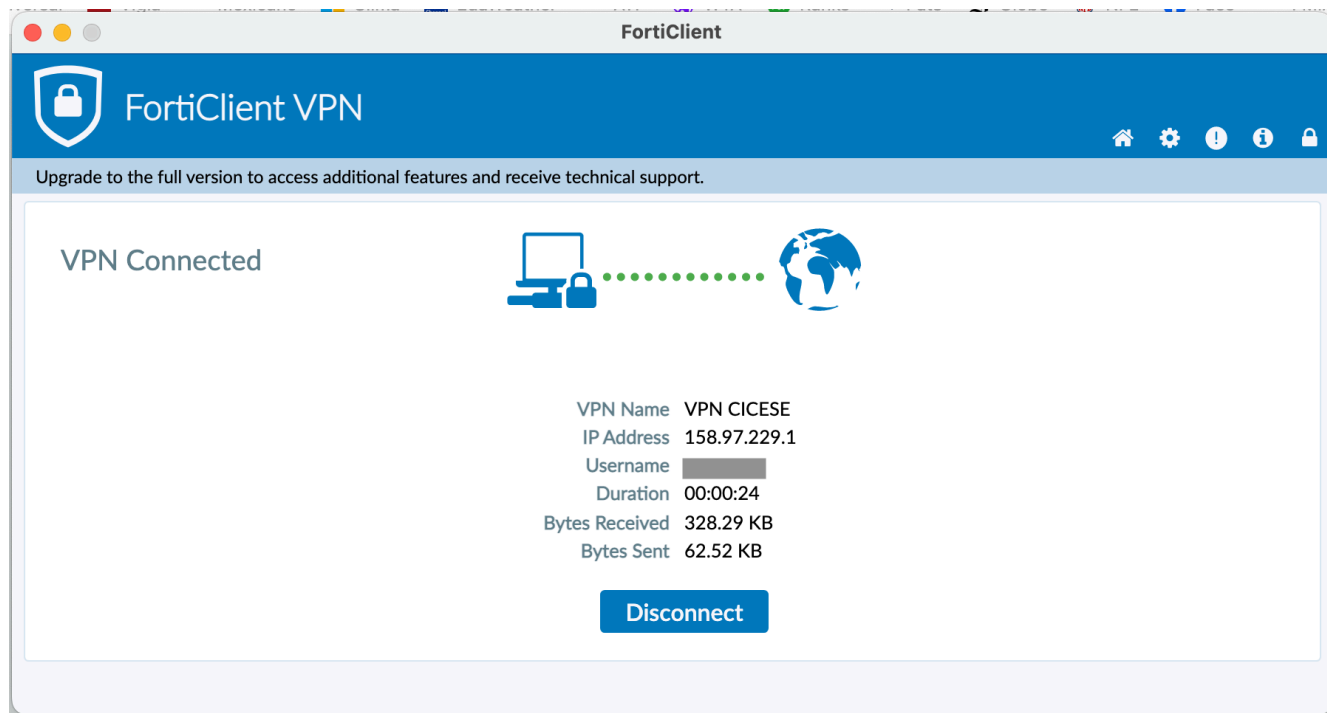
FortiClient

FortiClient VPN

Upgrade to the full version to access additional features and receive technical support.

VPN Connected

| | |
|---|---|
| VPN Name | VPN CICESE |
| IP Address | 158.97.229.1 |
| Username | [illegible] |
| Duration | 00:00:24 |
| Bytes Received | 328.29 KB |
| Bytes Sent | 62.52 KB |

Disconnect